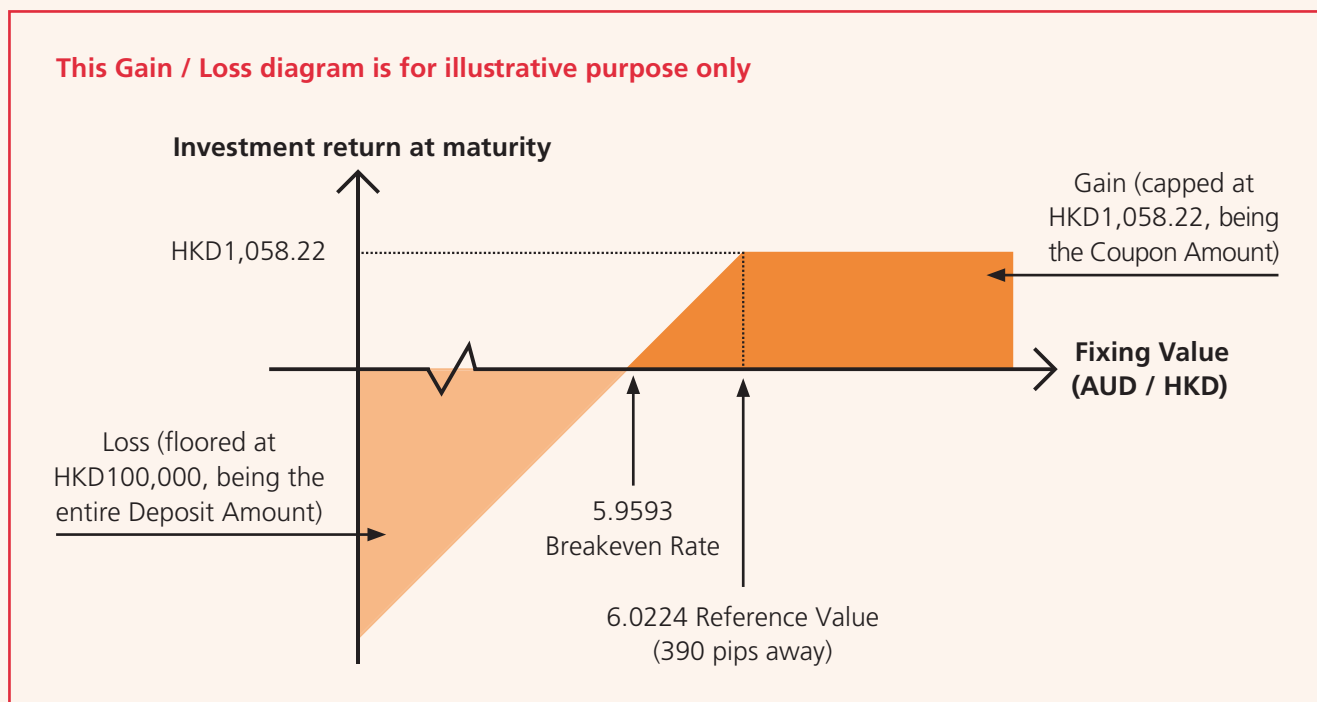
This Gain / Loss diagram is for illustrative purpose only

Investment return at maturity

HKD1,058.22

Gain (capped at HKD1,058.22, being the Coupon Amount)

Fixing Value (AUD / HKD)

Loss (floored at HKD100,000, being the entire Deposit Amount)

5.9593 Breakeven Rate

6.0224 Reference Value (390 pips away)